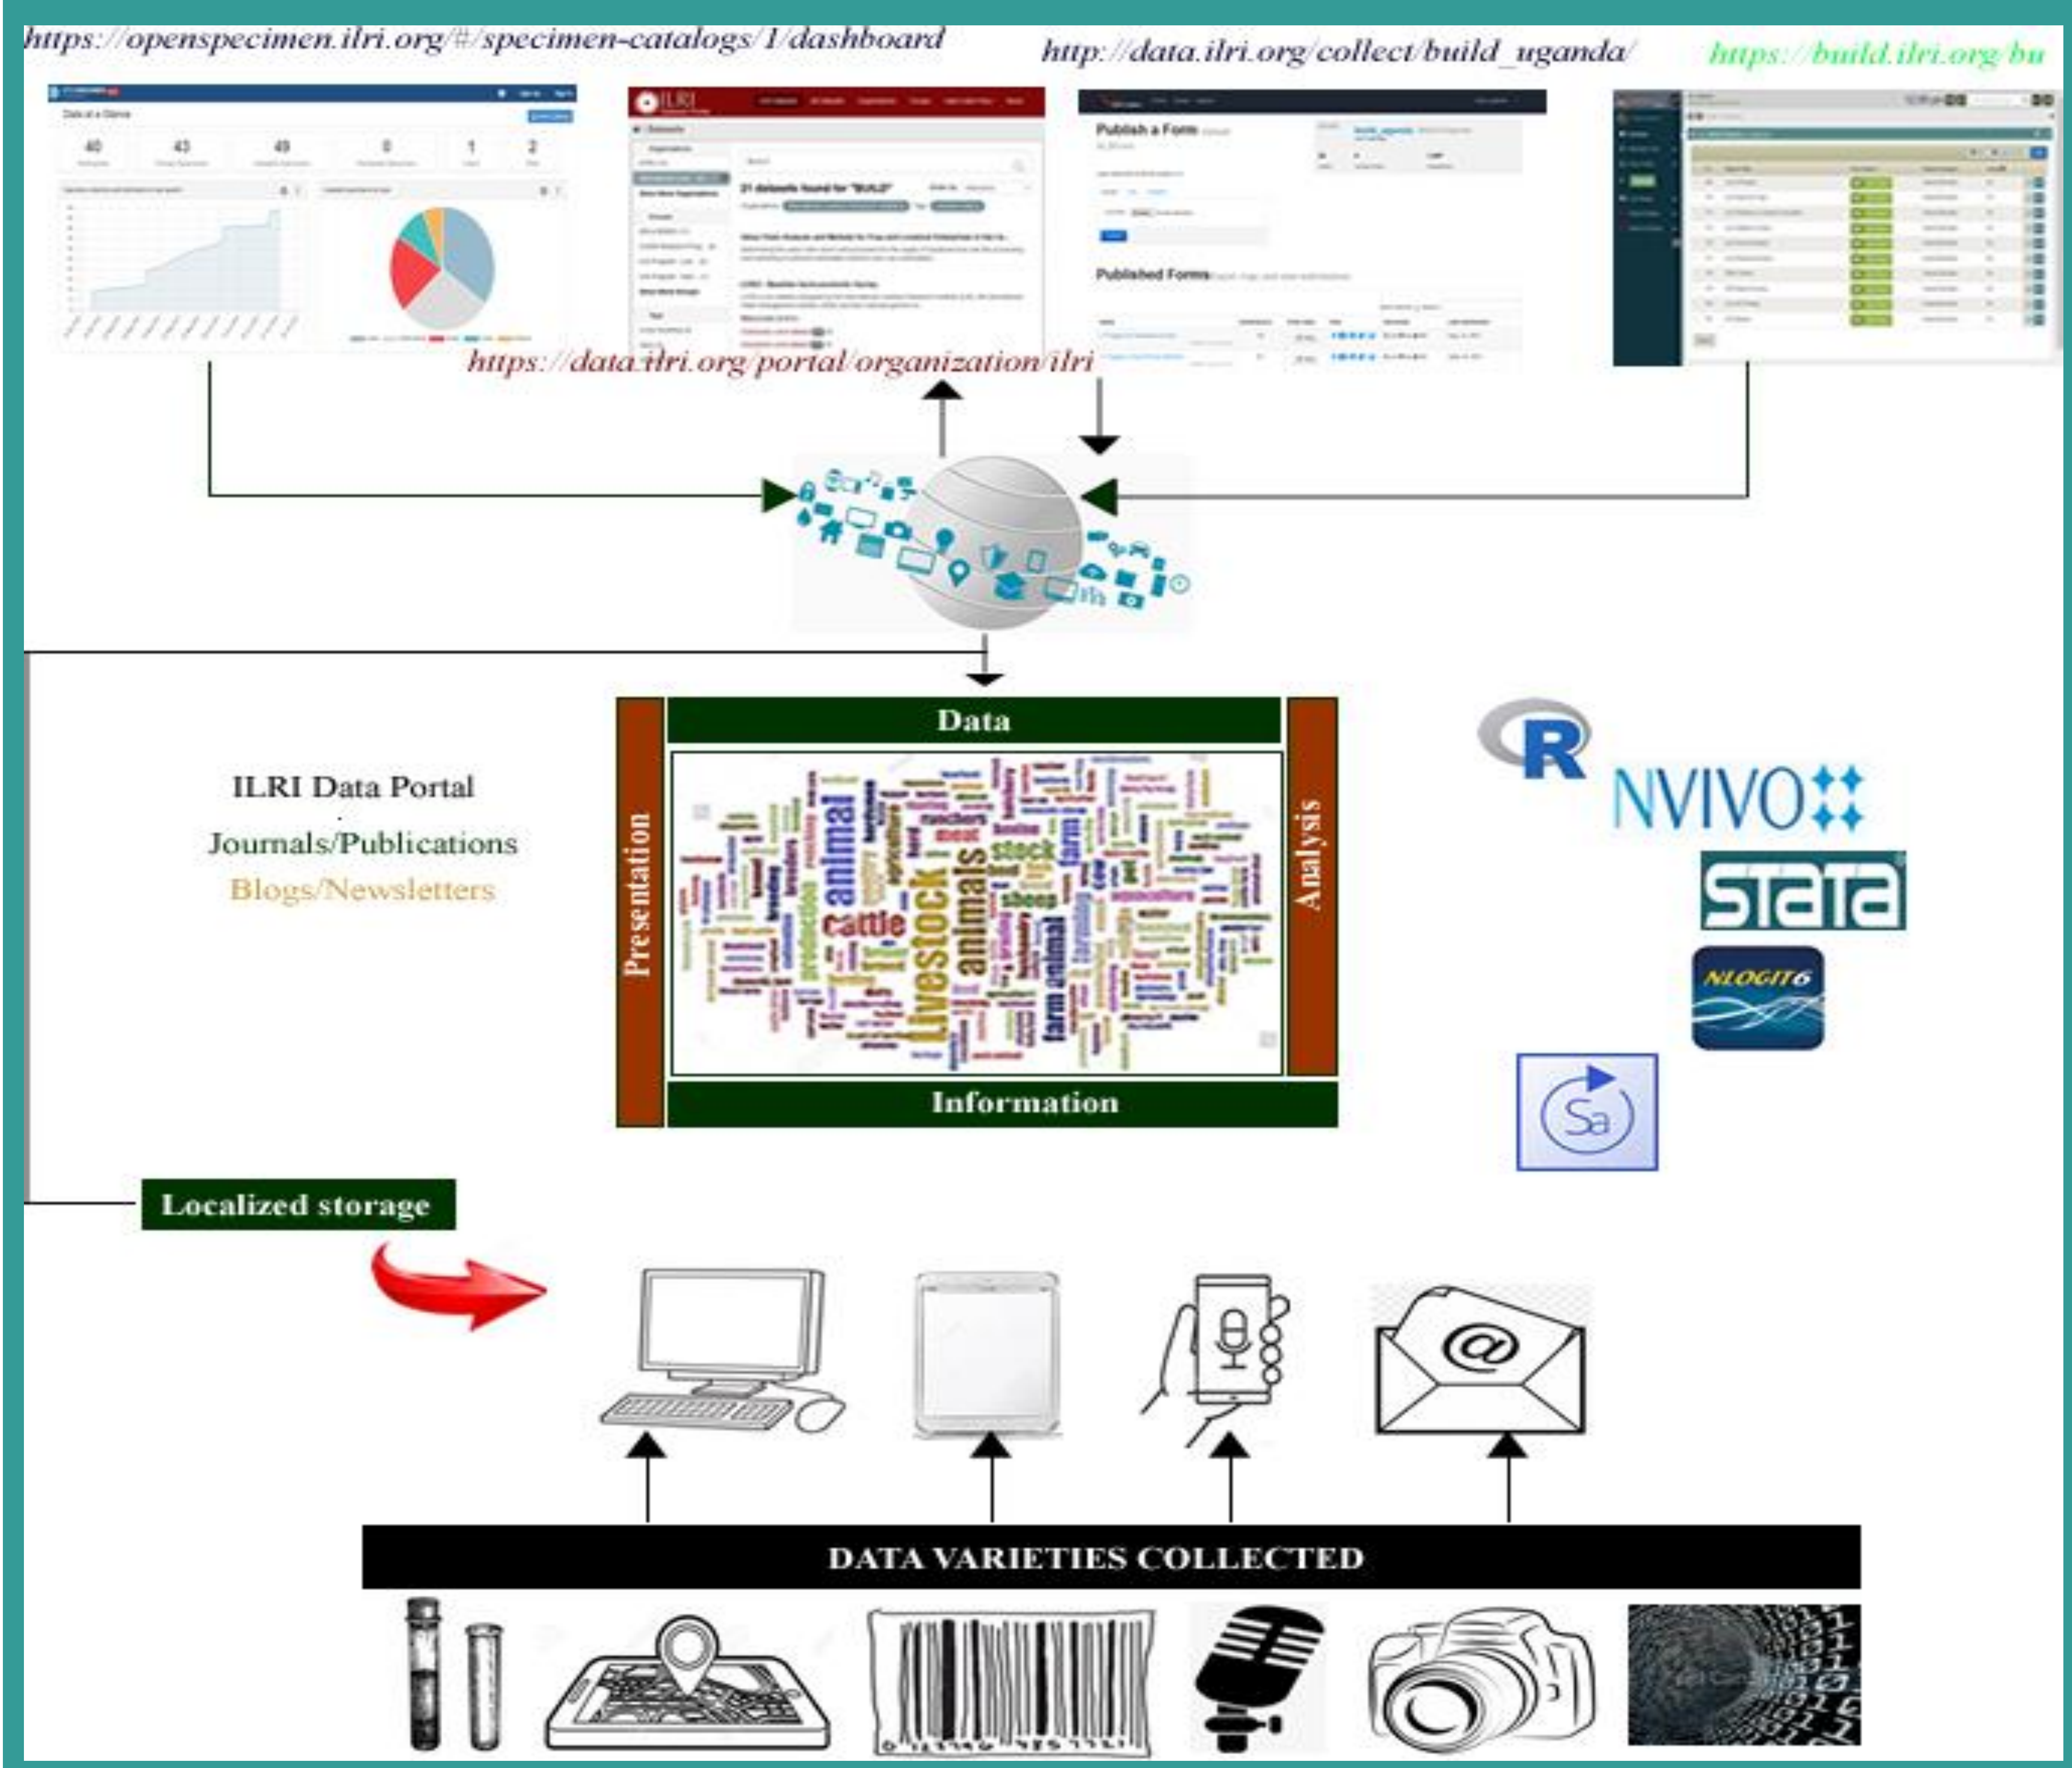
https://openspecimen.ilri.org/#/specimen-catalogs/1/dashboard

http://data.ilri.org/collect/build_uganda/

https://build.ilri.org/bu

https://data.ilri.org/portal/organization/ilri

Data

Presentation

Analysis

Information

ILRI Data Portal

Journals/Publications

Blogs/Newsletters

R

NVIVO

Stata

NLOGIT6

Sa

Localized storage

DATA VARIETIES COLLECTED